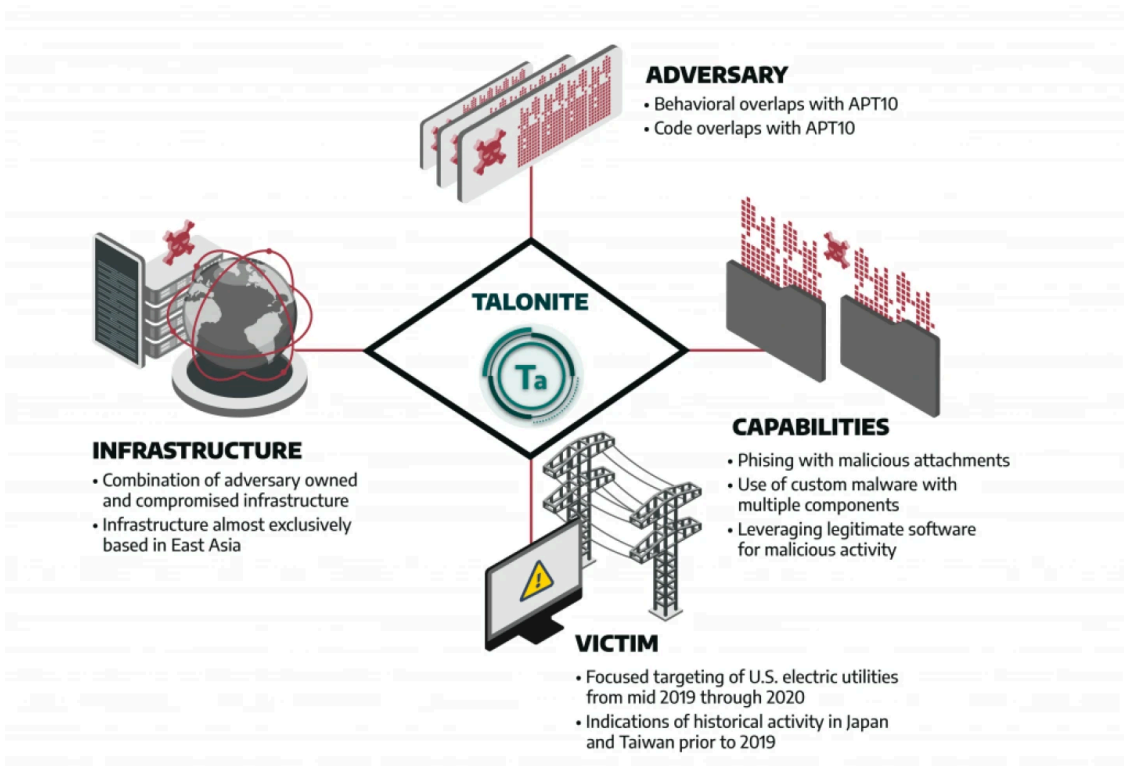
ADVERSARY
• Behavioral overlaps with APT10
• Code overlaps with APT10

TALONITE

Ta

INFRASTRUCTURE
• Combination of adversary owned and compromised infrastructure
• Infrastructure almost exclusively based in East Asia

CAPABILITIES
• Phising with malicious attachments
• Use of custom malware with multiple components
• Leveraging legitimate software for malicious activity

VICTIM
• Focused targeting of U.S. electric utilities from mid 2019 through 2020
• Indications of historical activity in Japan and Taiwan prior to 2019